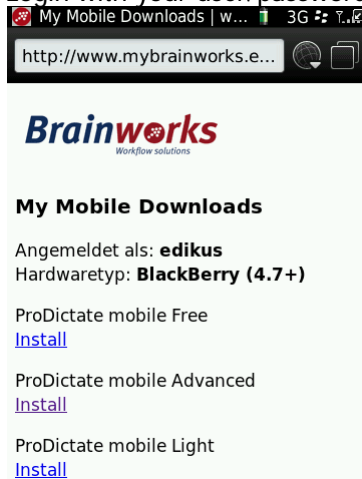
Login with your user password

My Mobile Downloads | w... 3G

http://www.mybrainworks.e...

Brainworks
Workflow solutions

My Mobile Downloads

Angemeldet als: edikus
Hardwaretyp: BlackBerry (4.7+)

ProDictate mobile Free
Install

ProDictate mobile Advanced
Install

ProDictate mobile Light
Install